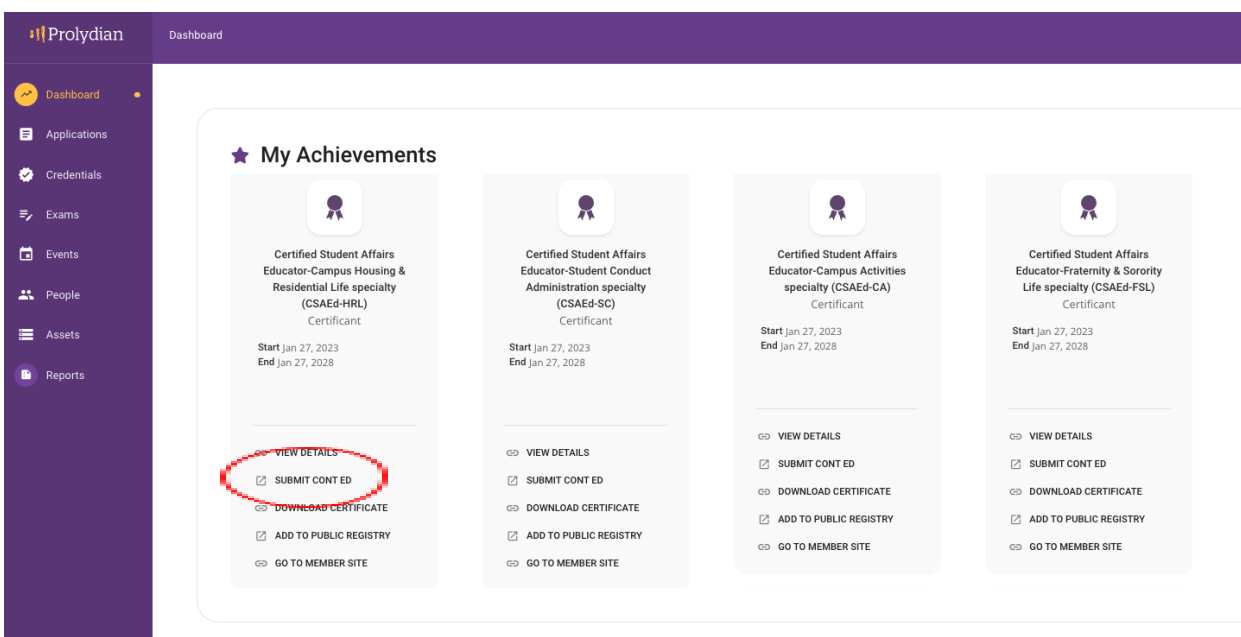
Prolydian

Dashboard

Dashboard
Applications
Credentials
Exams
Events
People
Assets
Reports

My Achievements

Certified Student Affairs Educator-Campus Housing & Residential Life specialty (CSAEd-HRL)
Certificant
Start Jan 27, 2023
End Jan 27, 2028
VIEW DETAILS
SUBMIT CONT ED
DOWNLOAD CERTIFICATE
ADD TO PUBLIC REGISTRY
GO TO MEMBER SITE

Certified Student Affairs Educator-Student Conduct Administration specialty (CSAEd-SC)
Certificant
Start Jan 27, 2023
End Jan 27, 2028
VIEW DETAILS
SUBMIT CONT ED
DOWNLOAD CERTIFICATE
ADD TO PUBLIC REGISTRY
GO TO MEMBER SITE

Certified Student Affairs Educator-Campus Activities specialty (CSAEd-CA)
Certificant
Start Jan 27, 2023
End Jan 27, 2028
VIEW DETAILS
SUBMIT CONT ED
DOWNLOAD CERTIFICATE
ADD TO PUBLIC REGISTRY
GO TO MEMBER SITE

Certified Student Affairs Educator-Fraternity & Sorority Life specialty (CSAEd-FSL)
Certificant
Start Jan 27, 2023
End Jan 27, 2028
VIEW DETAILS
SUBMIT CONT ED
DOWNLOAD CERTIFICATE
ADD TO PUBLIC REGISTRY
GO TO MEMBER SITE